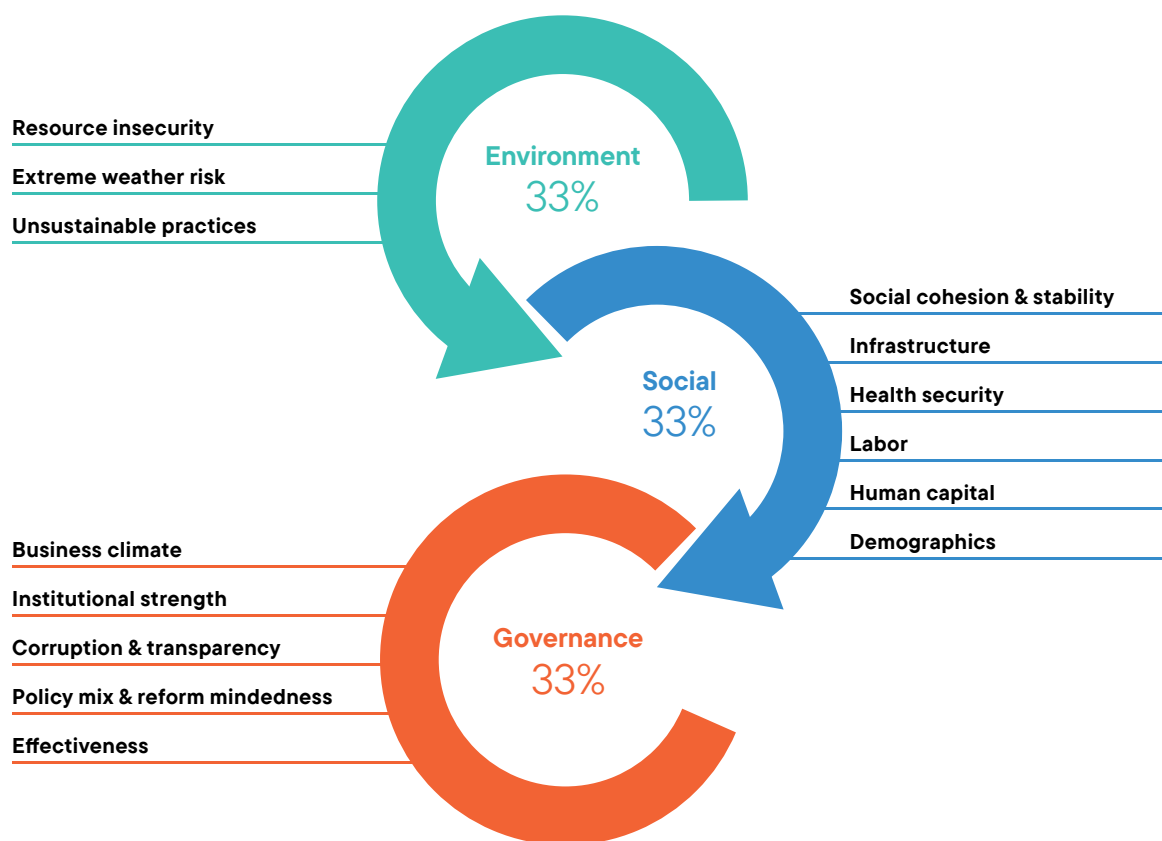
Environment
33%

Resource insecurity

Extreme weather risk

Unsustainable practices

Social
33%

Social cohesion & stability

Infrastructure

Health security

Labor

Human capital

Demographics

Governance
33%

Business climate

Institutional strength

Corruption & transparency

Policy mix & reform mindedness

Effectiveness